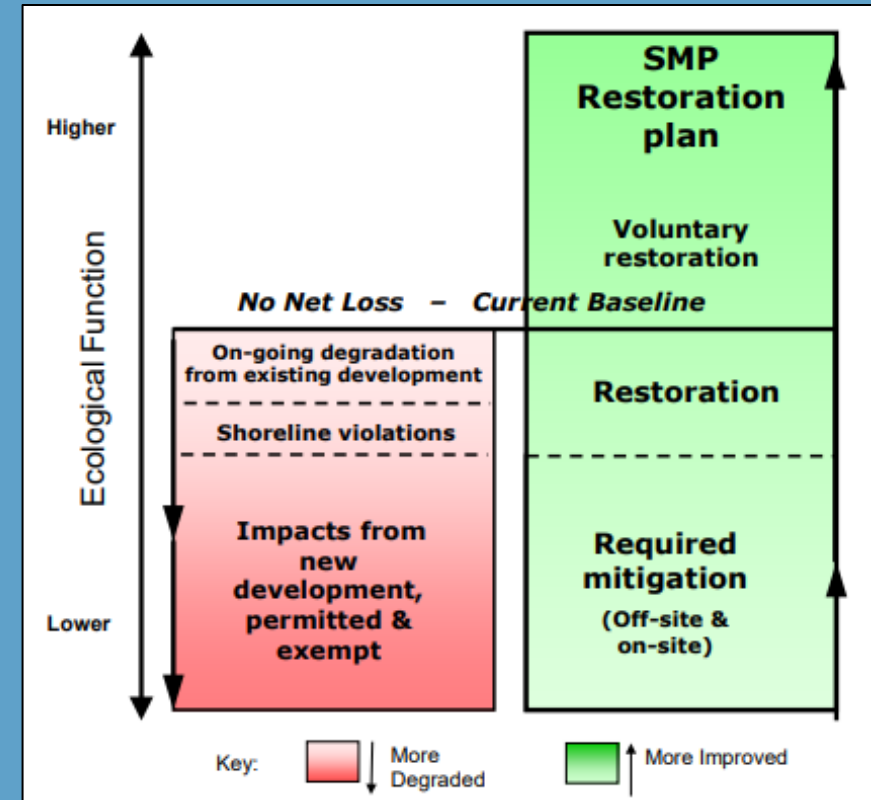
Higher

Ecological Function

Lower

SMP Restoration plan

Voluntary restoration

No Net Loss – Current Baseline

On-going degradation from existing development

Shoreline violations

Impacts from new development, permitted & exempt

Restoration

Required mitigation

(Off-site & on-site)

Key: More Degraded More Improved